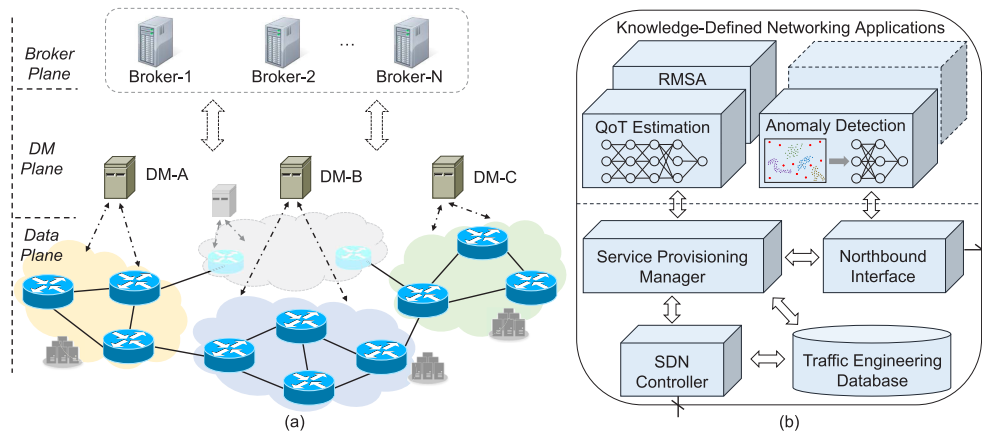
Broker Plane

Broker-1 Broker-2 ... Broker-N

DM Plane

DM-A DM-B DM-C

Data Plane

(a)

Knowledge-Defined Networking Applications

RMSA

QoT Estimation

Anomaly Detection

Service Provisioning Manager

Northbound Interface

SDN Controller

Traffic Engineering Database

(b)